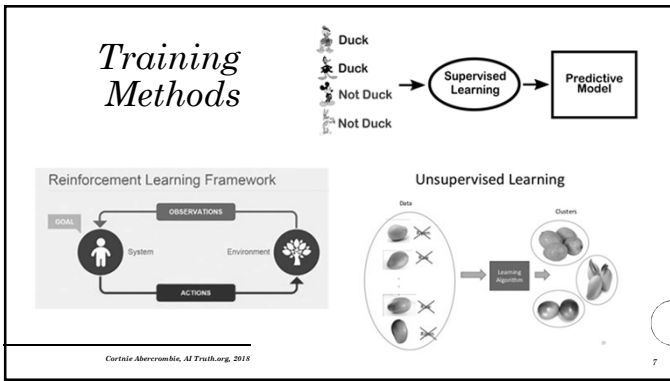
Training Methods

Duck
Duck
Not Duck
Not Duck

Supervised Learning

Predictive Model

Reinforcement Learning Framework

GOAL

OBSERVATIONS

System

Environment

ACTIONS

Unsupervised Learning

Data

Clusters

Learning Algorithm

Cortnie Abercrombie, AI Truth.org, 2018

7